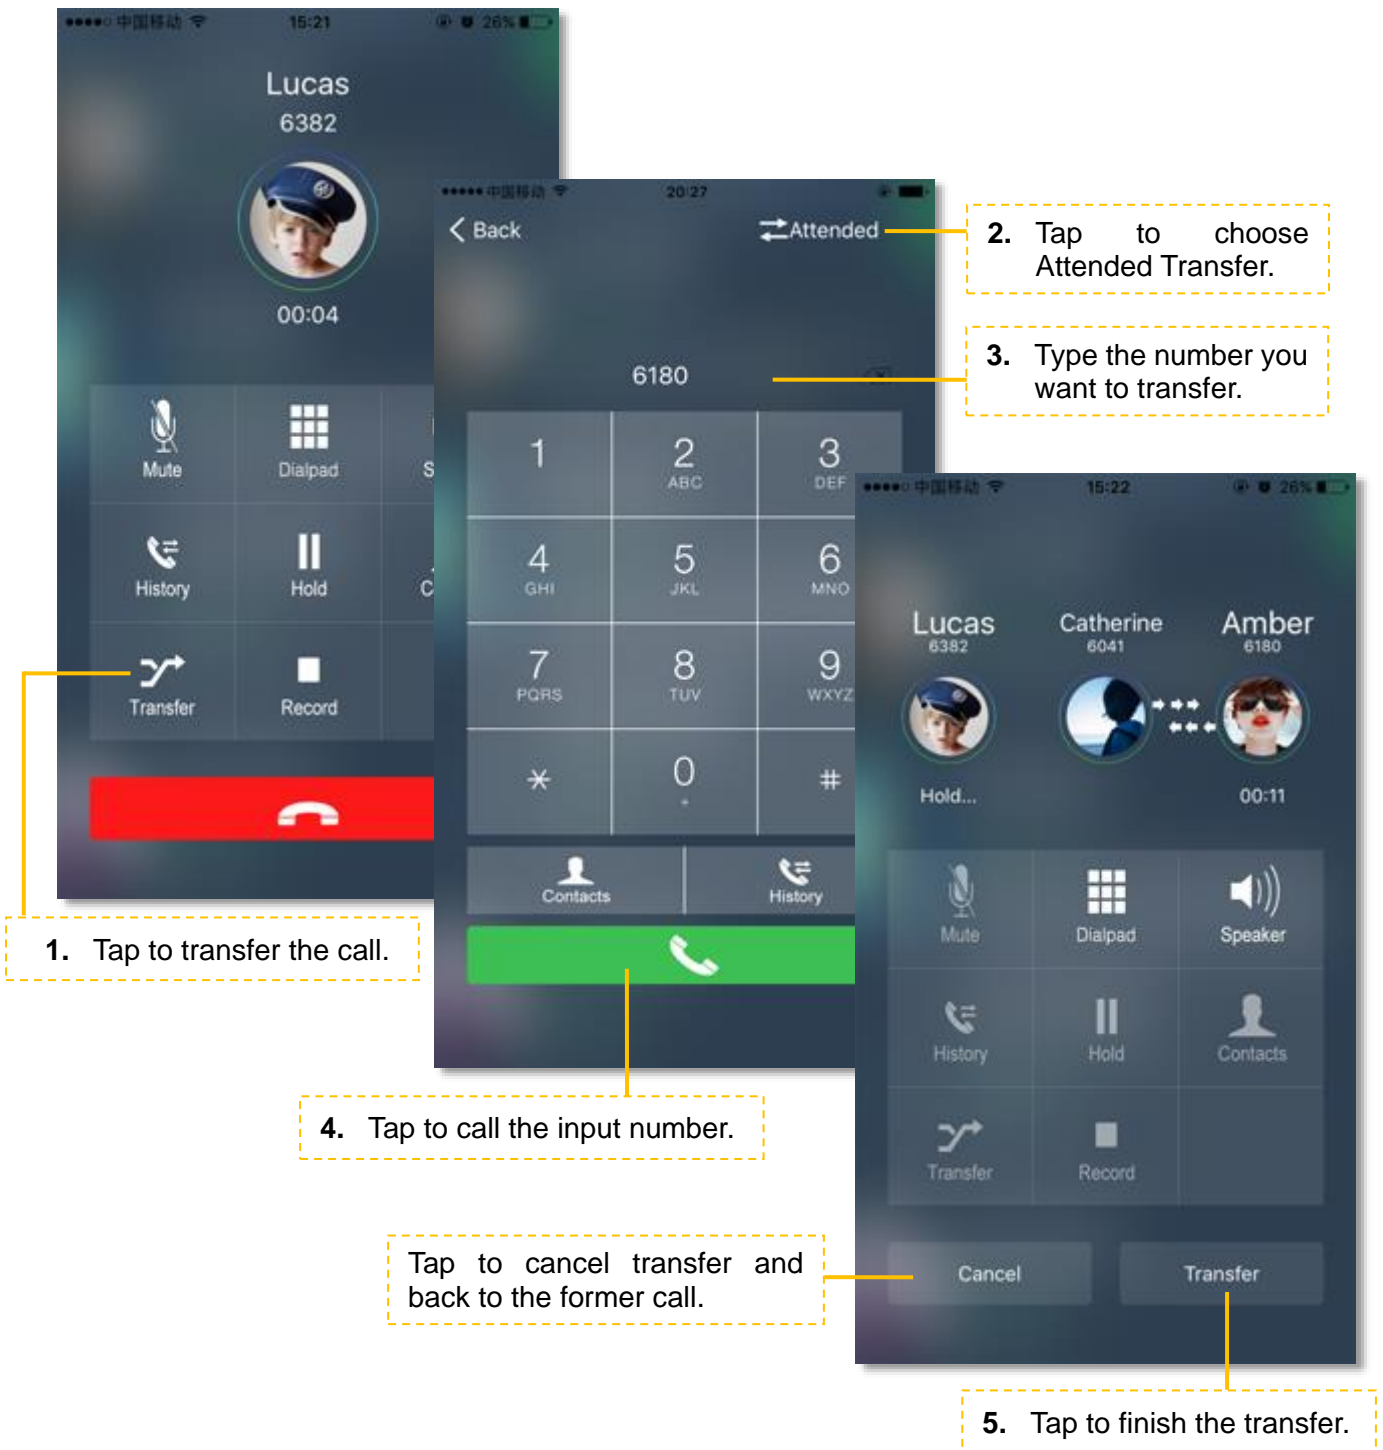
●●●●○ 中国移动 15:21 26%

Lucas
6382

00:04

Mute
Dialpad
S
History
Hold
C
Transfer
Record

1. Tap to transfer the call.

●●●●● 中国移动 20:27

Back
Attended

2. Tap to choose Attended Transfer.

6180

3. Type the number you want to transfer.

1
2 ABC
3 DEF
4 GHI
5 JKL
6 MNO
7 PQRS
8 TUV
9 WXYZ
*
0 +
#

Contacts
History

4. Tap to call the input number.

●●●●○ 中国移动 15:22 26%

Lucas
6382
Catherine
6041
Amber
6180

Hold...
00:11

Mute
Dialpad
Speaker
History
Hold
Contacts
Transfer
Record

Cancel
Transfer

Tap to cancel transfer and back to the former call.

5. Tap to finish the transfer.